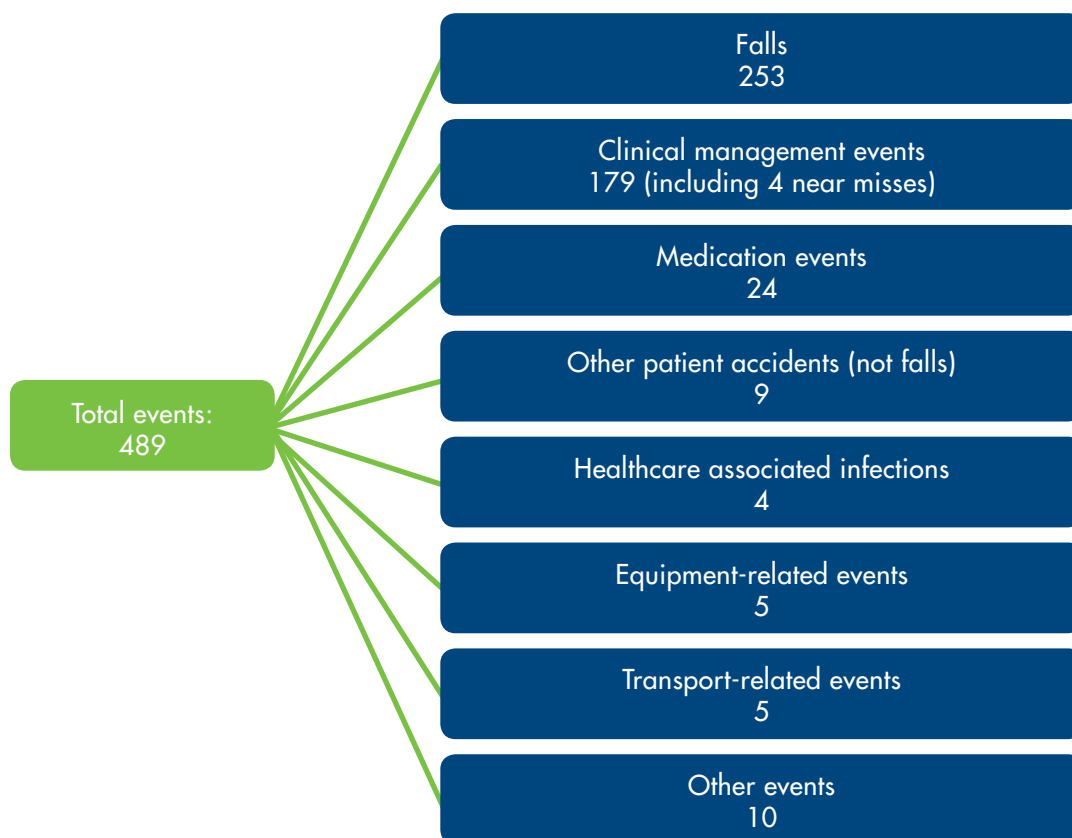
Total events:
489

Falls
253

Clinical management events
179 (including 4 near misses)

Medication events
24

Other patient accidents (not falls)
9

Healthcare associated infections
4

Equipment-related events
5

Transport-related events
5

Other events
10